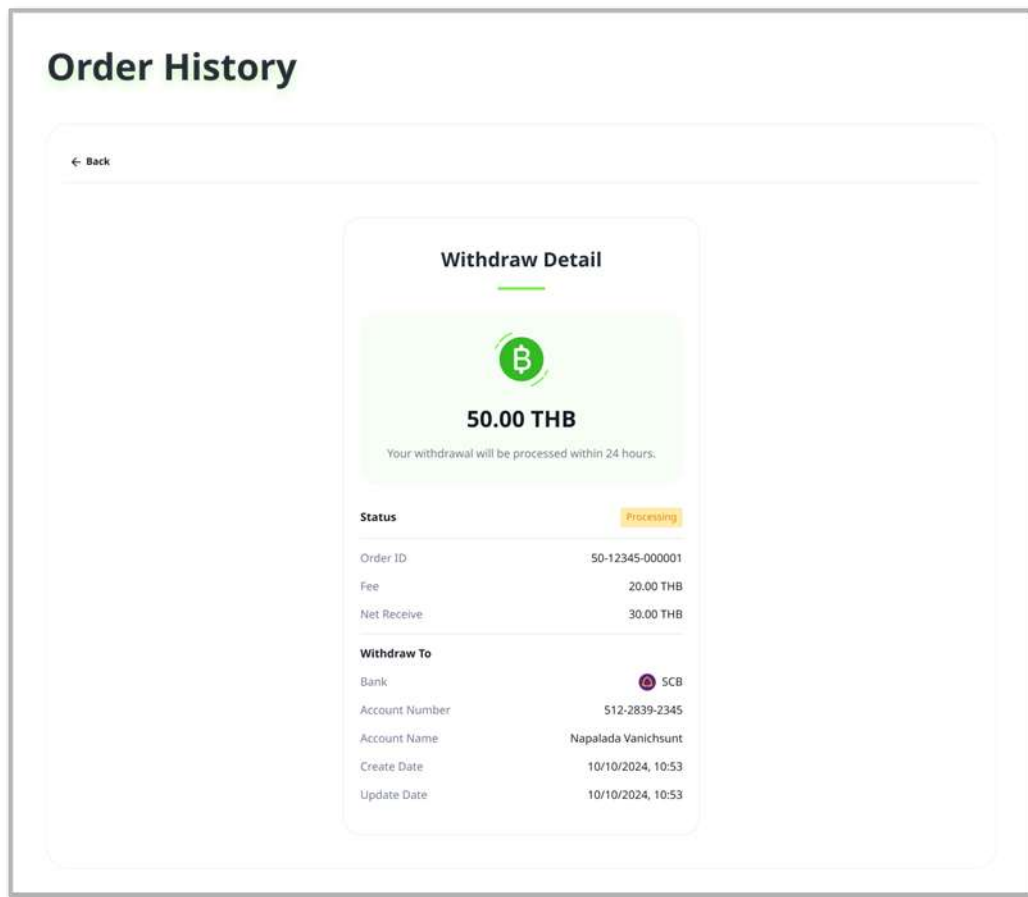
Order History

← Back

Withdraw Detail

฿

50.00 THB

Your withdrawal will be processed within 24 hours.

Status Processing

Order ID 50-12345-000001

Fee 20.00 THB

Net Receive 30.00 THB

Withdraw To

Bank SCB

Account Number 512-2839-2345

Account Name Napalada Vanichsunt

Create Date 10/10/2024, 10:53

Update Date 10/10/2024, 10:53